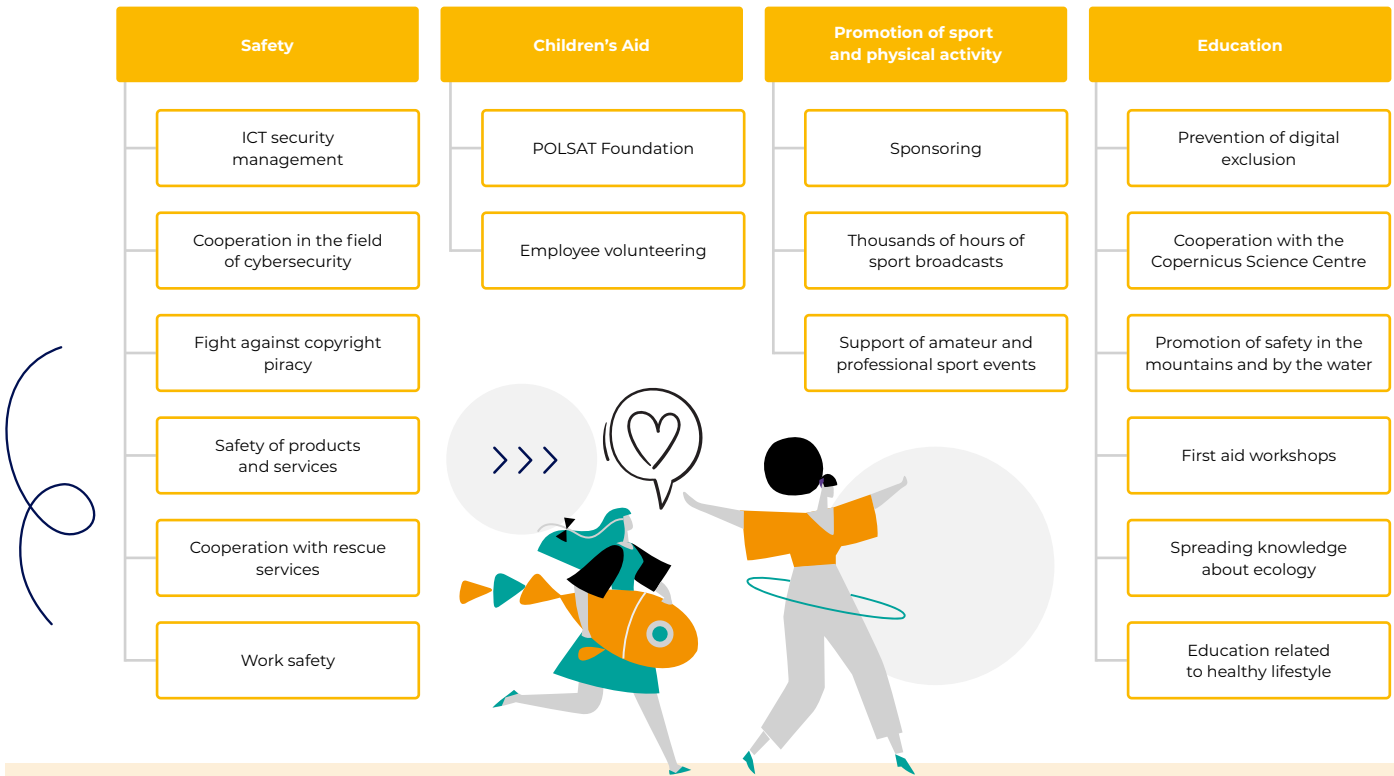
Safety

ICT security management

Cooperation in the field of cybersecurity

Fight against copyright piracy

Safety of products and services

Cooperation with rescue services

Work safety

Children's Aid

POLSAT Foundation

Employee volunteering

Promotion of sport and physical activity

Sponsoring

Thousands of hours of sport broadcasts

Support of amateur and professional sport events

Education

Prevention of digital exclusion

Cooperation with the Copernicus Science Centre

Promotion of safety in the mountains and by the water

First aid workshops

Spreading knowledge about ecology

Education related to healthy lifestyle